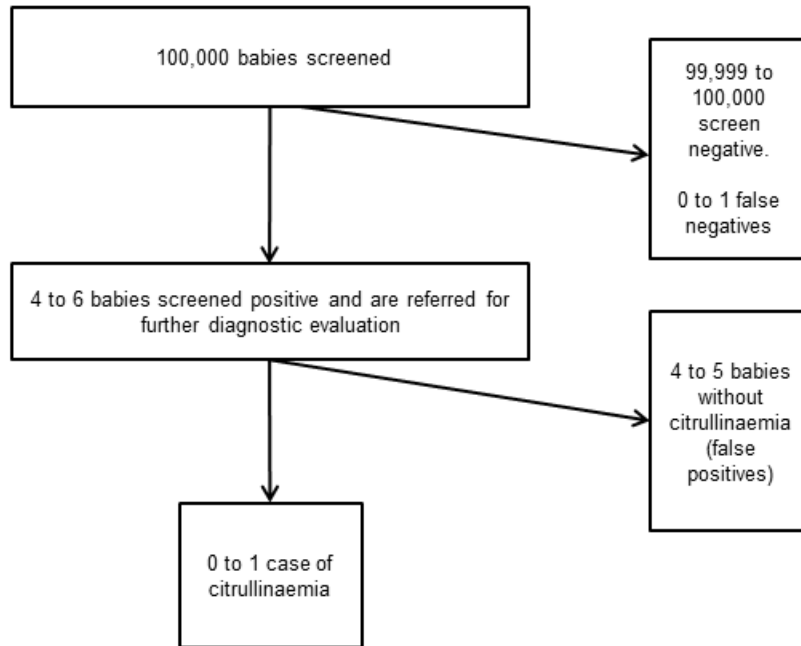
100,000 babies screened

99,999 to 100,000 screen negative.

0 to 1 false negatives

4 to 6 babies screened positive and are referred for further diagnostic evaluation

4 to 5 babies without citrullinaemia (false positives)

0 to 1 case of citrullinaemia